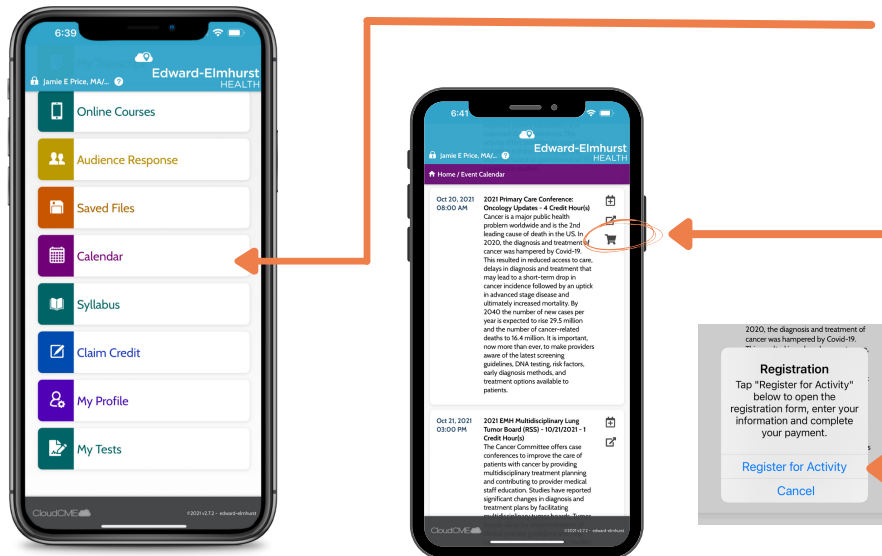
6:39

Edward-Elmhurst
HEALTH

Jamie E Price, MA/...

Online Courses

Audience Response

Saved Files

Calendar

Syllabus

Claim Credit

My Profile

My Tests

CloudCME

©2021 v2.7.2 - edward-elmhurst

6:41

Edward-Elmhurst
HEALTH

Jamie E Price, MA/...

Home / Event Calendar

Oct 20, 2021
08:00 AM

2021 Primary Care Conference: Oncology Updates - 4 Credit Hour(s)

Cancer is a major public health problem worldwide and is the 2nd leading cause of death in the US. In 2020, the diagnosis and treatment of cancer was hampered by Covid-19. This resulted in reduced access to care, delays in diagnosis and treatment that may lead to a short-term drop in cancer incidence followed by an uptick in advanced stage disease and ultimately increased mortality. By 2040 the number of new cases per year is expected to rise 29.5 million and the number of cancer-related deaths to 16.4 million. It is important, now more than ever, to make providers aware of the latest screening guidelines, DNA testing, risk factors, early diagnosis methods, and treatment options available to patients.

Oct 21, 2021
03:00 PM

2021 EMH Multidisciplinary Lung Tumor Board (RSS) - 10/21/2021 - 1 Credit Hour(s)

The Cancer Committee offers case conferences to improve the care of patients with cancer by providing multidisciplinary treatment planning and contributing to provider medical staff education. Studies have reported significant changes in diagnosis and treatment plans by facilitating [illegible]

CloudCME

©2021 v2.7.2 - edward-elmhurst

2020, the diagnosis and treatment of cancer was hampered by Covid-19.

Registration

Tap "Register for Activity" below to open the registration form, enter your information and complete your payment.

Register for Activity

Cancel